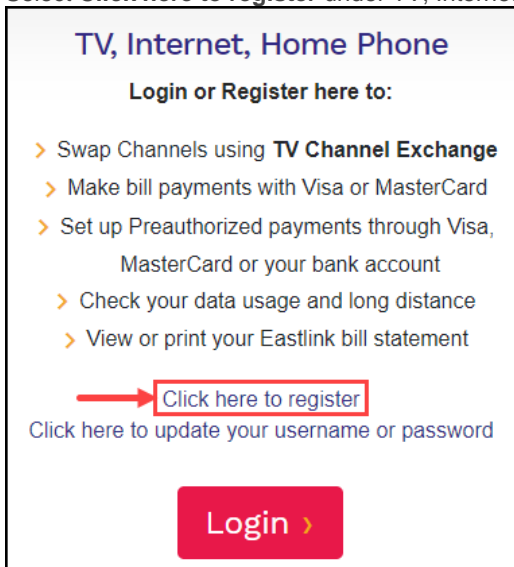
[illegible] Click here to register under TV, Interne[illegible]

TV, Internet, Home Phone

Login or Register here to:

› Swap Channels using **TV Channel Exchange**

› Make bill payments with Visa or MasterCard

› Set up Preauthorized payments through Visa, MasterCard or your bank account

› Check your data usage and long distance

› View or print your Eastlink bill statement

Click here to register

Click here to update your username or password

Login ›